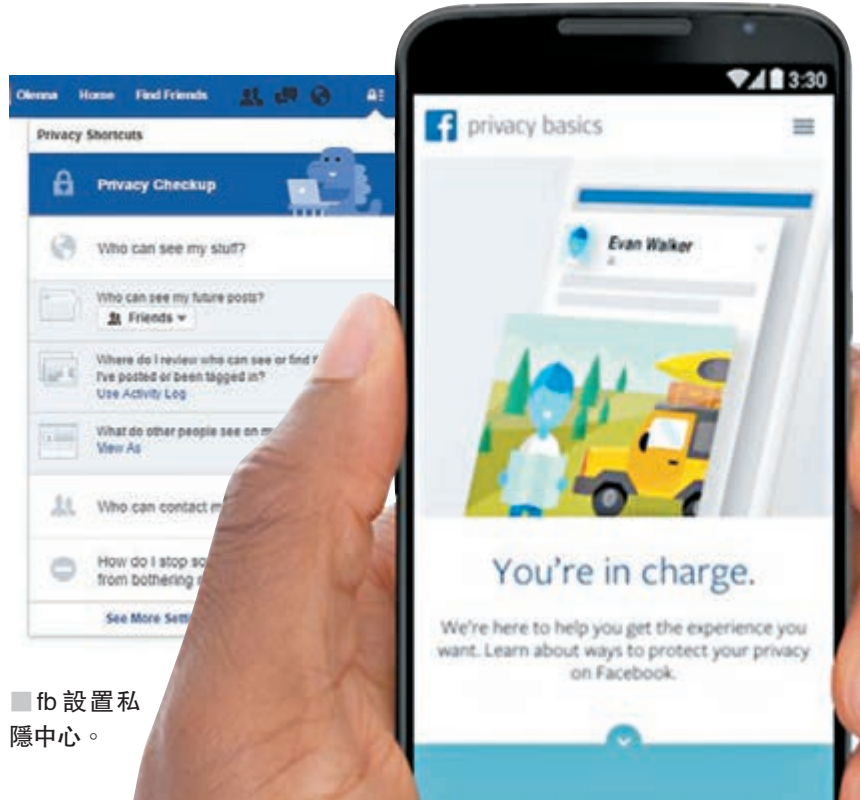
Olenna Home Find Friends

Privacy Shortcuts

Privacy Checkup

Who can see my stuff?

Who can see my future posts?

Friends

Where do I review who can see or find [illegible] I've posted or been tagged in?

Use Activity Log

What do other people see on m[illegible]

View As

Who can contact m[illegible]

How do I stop so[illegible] from bothering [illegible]

See More Sett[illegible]

■ fb 設置私隱中心。

3:30

f privacy basics

Evan Walker

You're in charge.

We're here to help you get the experience you want. Learn about ways to protect your privacy on Facebook.